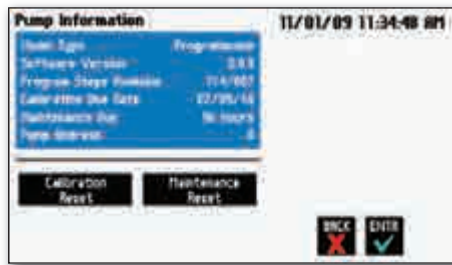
Pump Information

11/01/09 11:34:48 AM

| | |
|---|---|
| Model Type | Programmable |
| Software Version | 3.0.3 |
| Program Steps Available | 114/697 |
| Calibration Due Date | 12/05/10 |
| Maintenance Due | 96 hours |
| Pump Address | 0 |

Calibration Reset

Maintenance Reset

BACK

ENTER